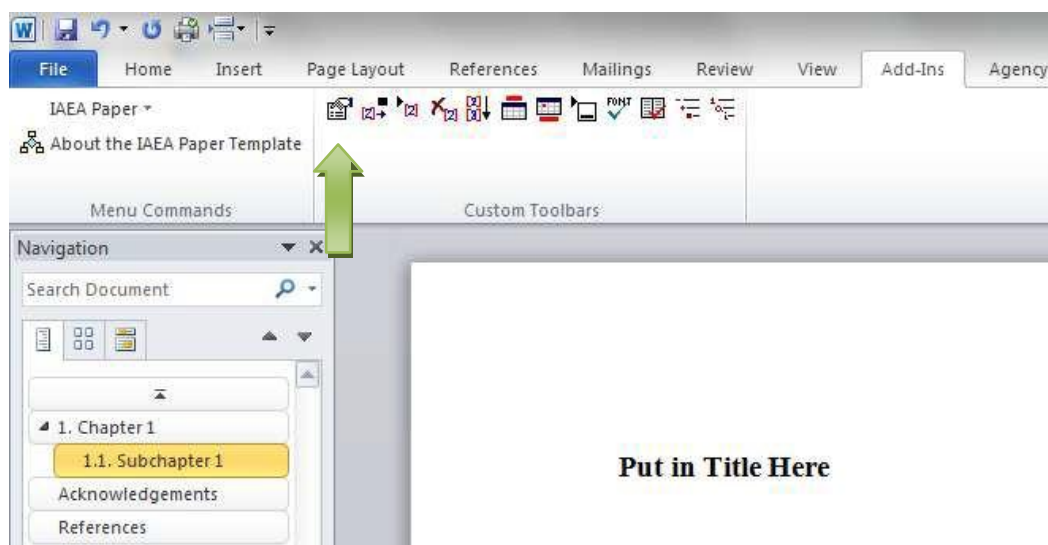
File Home Insert Page Layout References Mailings Review View Add-Ins Agency

IAEA Paper
About the IAEA Paper Template

FONT

Menu Commands

Custom Toolbars

Navigation

Search Document

1. Chapter 1
1.1. Subchapter 1
Acknowledgements
References

Put in Title Here